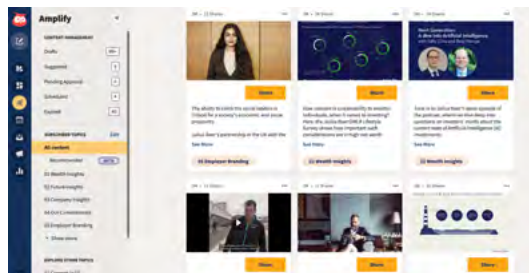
Amplify

CONTENT MANAGEMENT

Drafts

Suggested

Pending Approval

Scheduled

Expired

SUBSCRIBED TOPICS

Edit

All content

Recommended

BETA

Wealth Insights

Future Insights

Company Insights

Our Commitments

Employer Branding

Show more

EXPLORE OTHER TOPICS

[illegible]

Share

Share

Share

The ability to build the social leaders is critical for a society's economic and social prosperity.

Julius Baer's partnership in the UK with the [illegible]

See More

Employer Branding

How content is sustainability to wealthy individuals, when it comes to investing? Here, the Julius Baer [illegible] Lifestyle Survey shows how important such considerations are in high net worth

See More

Wealth Insights

Next Generation:
A deep dive into Artificial Intelligence

Time is to Julius Baer's latest episode of the podcast, where we dive deep into questions on investors' minds about the current state of Artificial Intelligence (AI) investments.

See More

Wealth Insights

Share

Share

Share